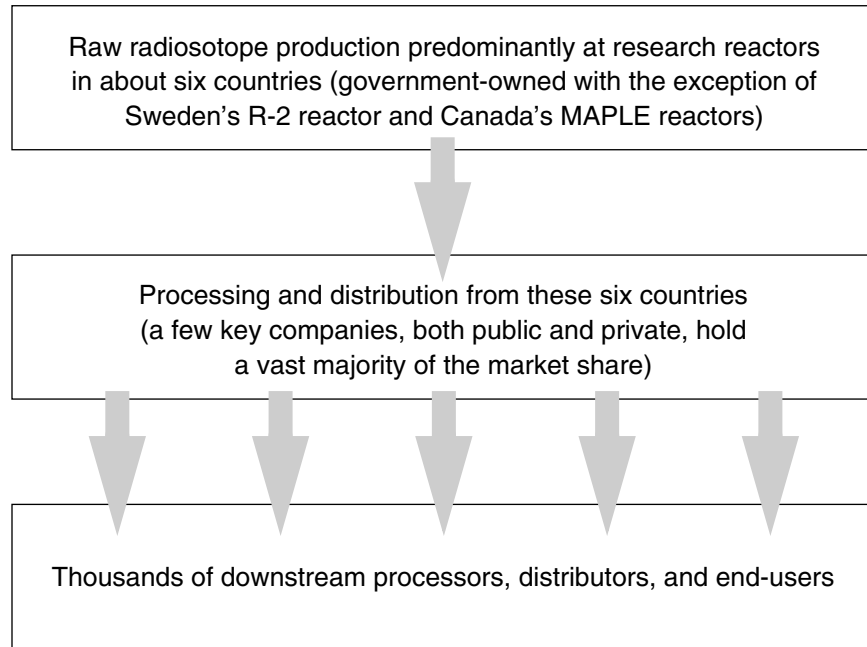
Raw radiosotope production predominantly at research reactors in about six countries (government-owned with the exception of Sweden's R-2 reactor and Canada's MAPLE reactors)

Processing and distribution from these six countries (a few key companies, both public and private, hold a vast majority of the market share)

Thousands of downstream processors, distributors, and end-users